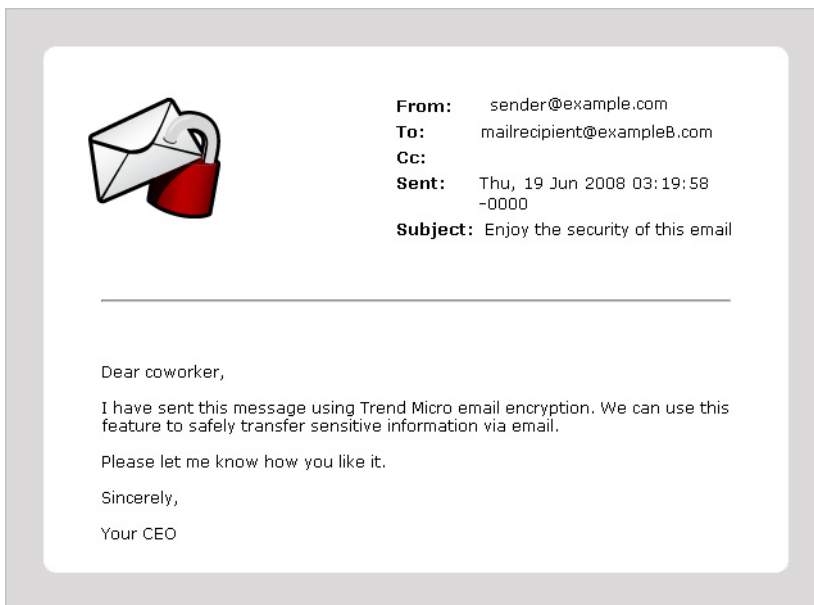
From: sender@example.com
To: mailrecipient@exampleB.com
Cc:
Sent: Thu, 19 Jun 2008 03:19:58 -0000
Subject: Enjoy the security of this email

Dear coworker,

I have sent this message using Trend Micro email encryption. We can use this feature to safely transfer sensitive information via email.

Please let me know how you like it.

Sincerely,

Your CEO